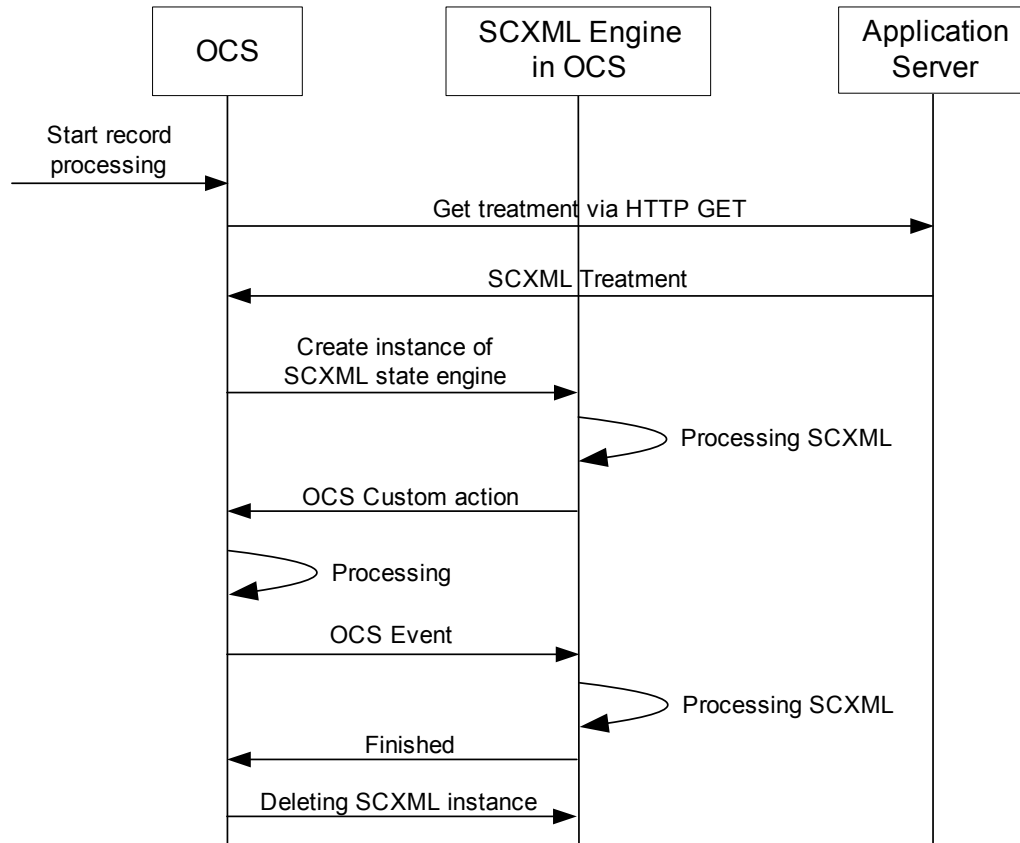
OCS

SCXML Engine in OCS

Application Server

Start record processing

Get treatment via HTTP GET

SCXML Treatment

Create instance of SCXML state engine

Processing SCXML

OCS Custom action

Processing

OCS Event

Processing SCXML

Finished

Deleting SCXML instance